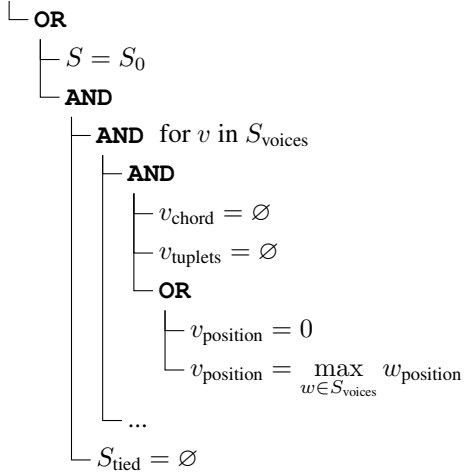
OR

$S = S_0$

AND

AND for $v$ in $S_{\text{voices}}$

AND

$v_{\text{chord}} = \varnothing$

$v_{\text{tuplets}} = \varnothing$

OR

$v_{\text{position}} = 0$

$v_{\text{position}} = \max_{w \in S_{\text{voices}}} w_{\text{position}}$

...

$S_{\text{tied}} = \varnothing$